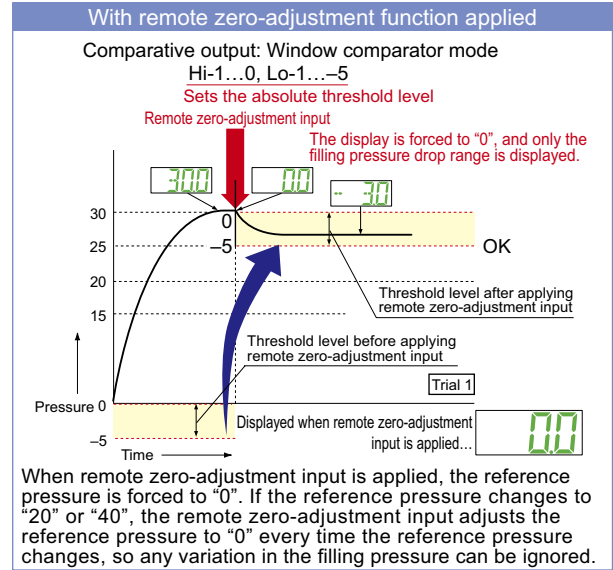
With remote zero-adjustment function applied

Comparative output: Window comparator mode
Hi-1…0, Lo-1…–5
Sets the absolute threshold level

Remote zero-adjustment input

The display is forced to "0", and only the filling pressure drop range is displayed.

30.0

0.0

-3.0

30
25
20
15

0
–5

OK

Threshold level after applying remote zero-adjustment input

Threshold level before applying remote zero-adjustment input

Trial 1

Pressure 0
–5

Time

Displayed when remote zero-adjustment input is applied…

0.0

When remote zero-adjustment input is applied, the reference pressure is forced to "0". If the reference pressure changes to "20" or "40", the remote zero-adjustment input adjusts the reference pressure to "0" every time the reference pressure changes, so any variation in the filling pressure can be ignored.